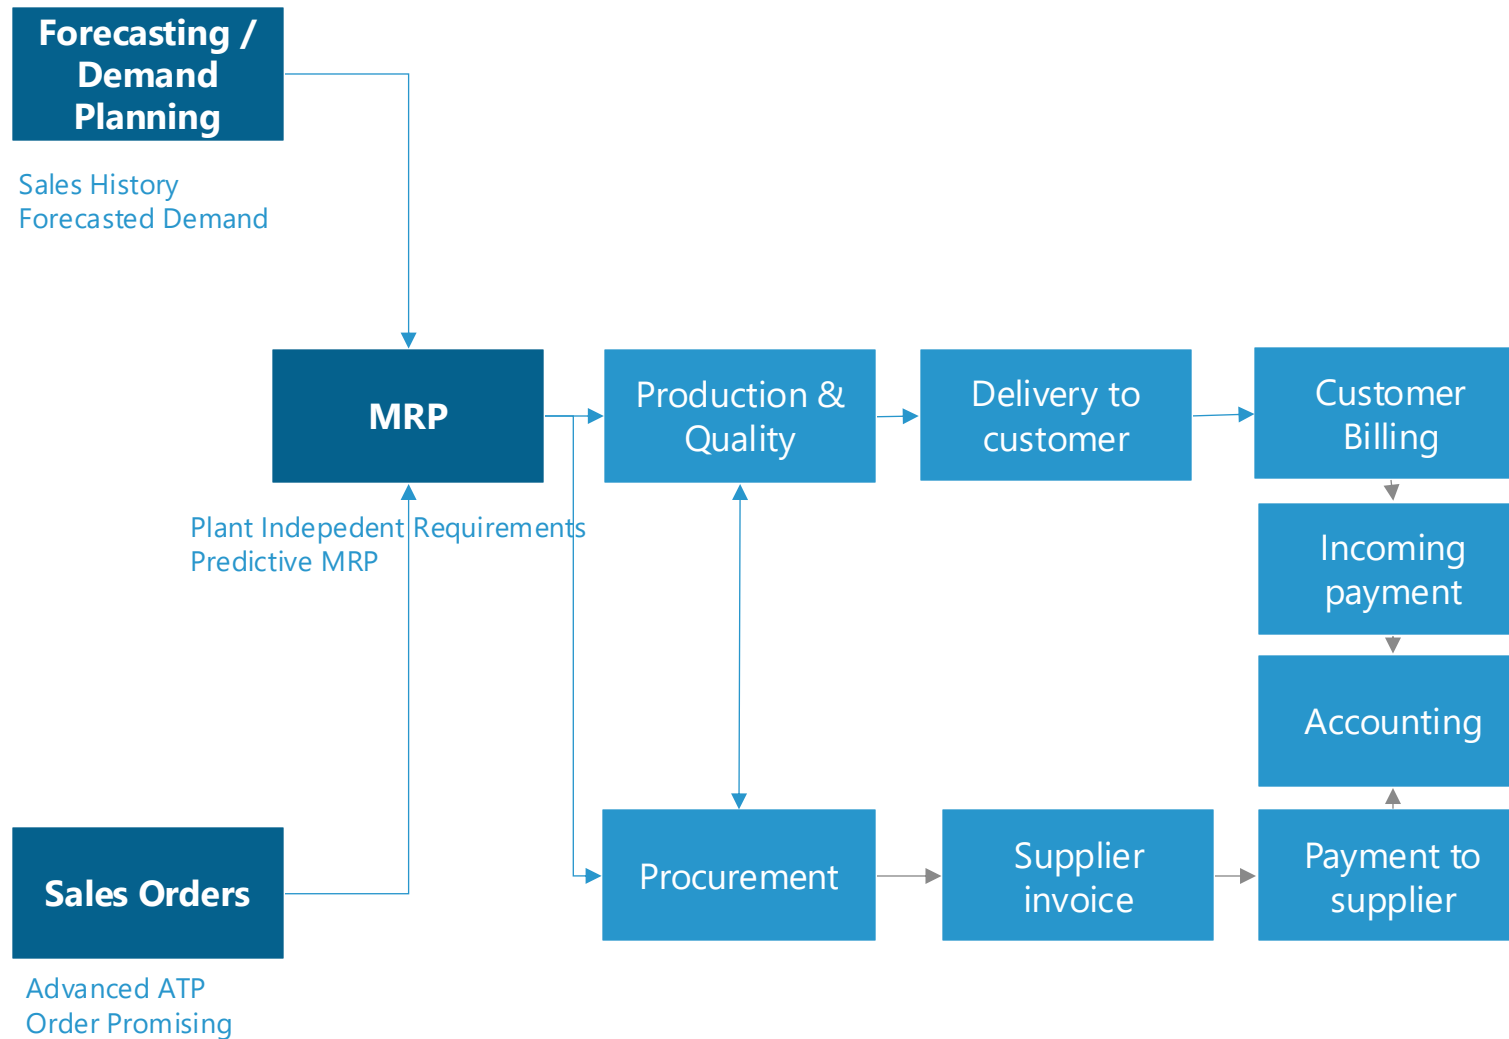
Forecasting / Demand Planning

Sales History
Forecasted Demand

MRP

Plant Indepedent Requirements
Predictive MRP

Production & Quality

Delivery to customer

Customer Billing

Incoming payment

Accounting

Sales Orders

Advanced ATP
Order Promising

Procurement

Supplier invoice

Payment to supplier